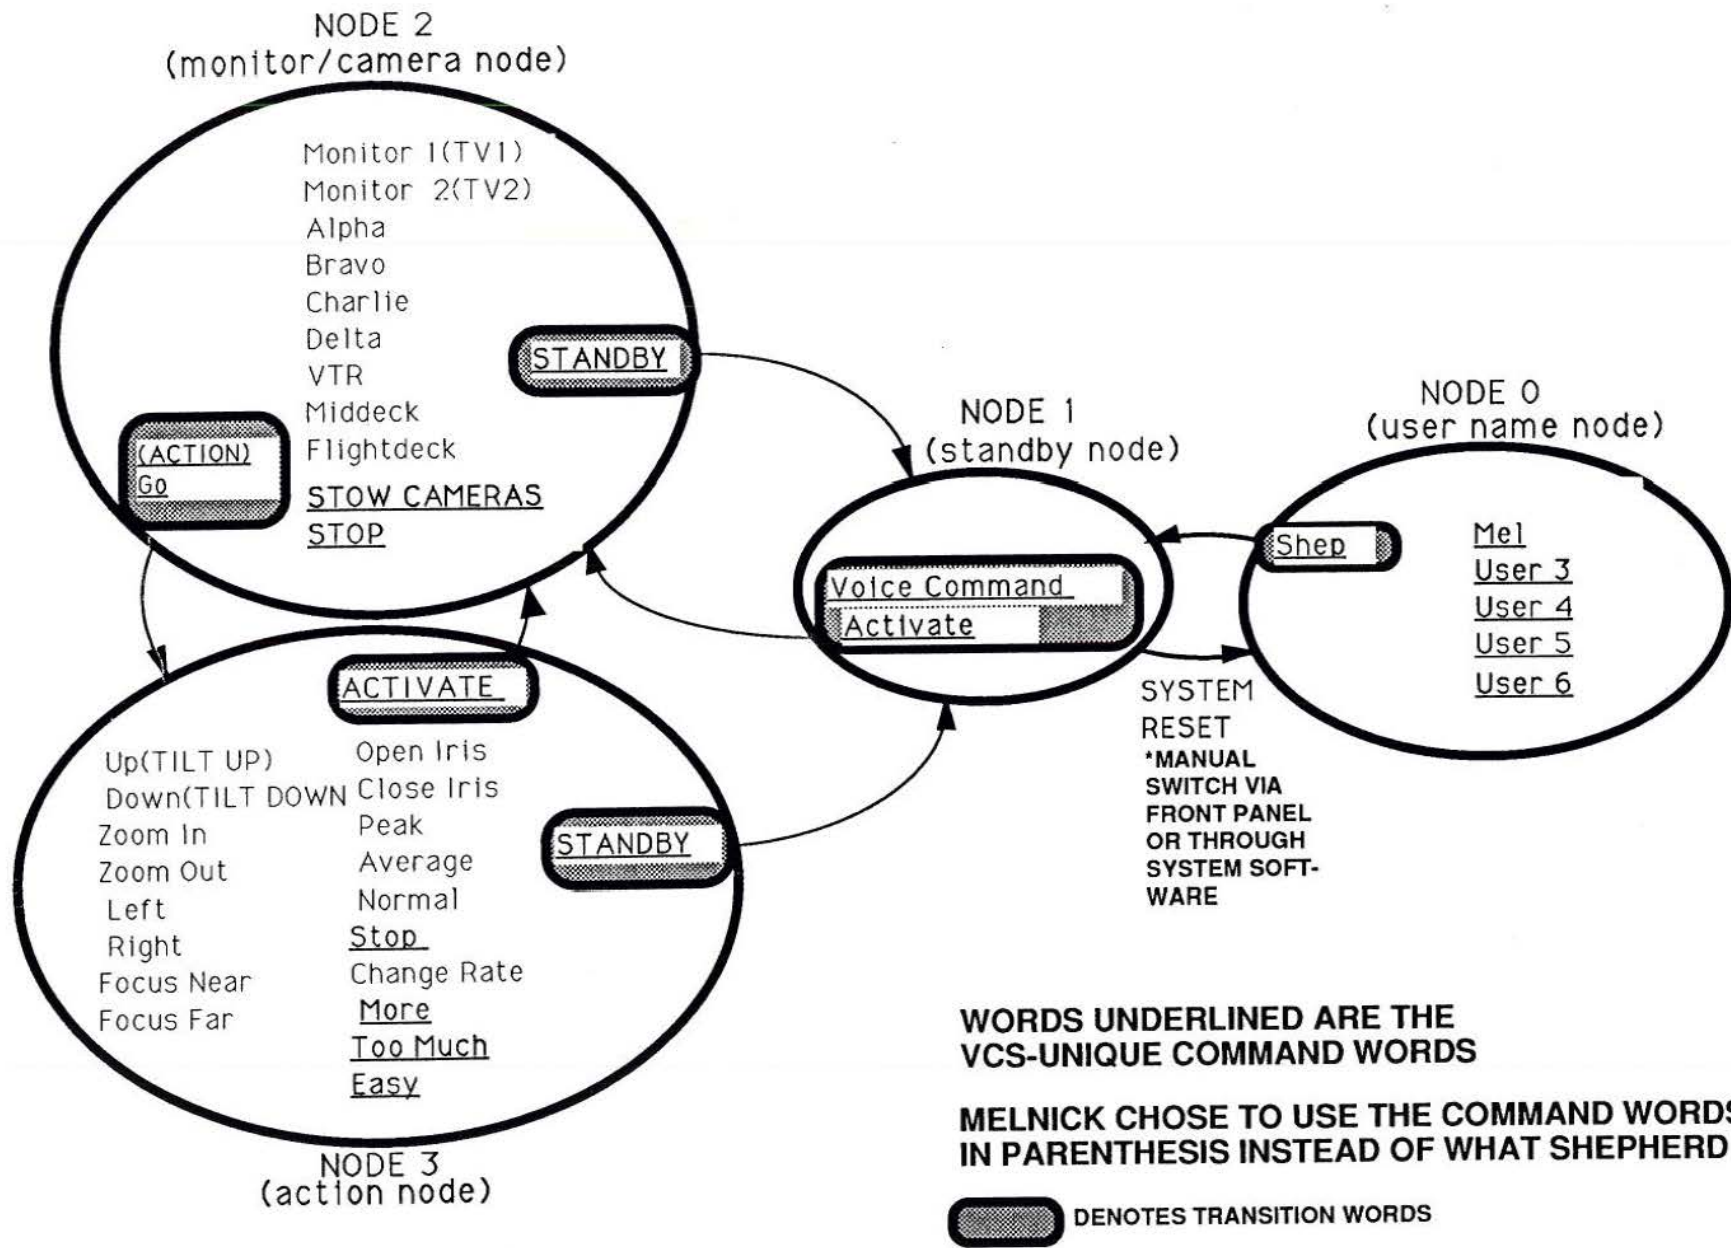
NODE 2
(monitor/camera node)

Monitor 1(TV1)
Monitor 2(TV2)
Alpha
Bravo
Charlie
Delta
VTR
Middeck
Flightdeck
STOW CAMERAS
STOP

STANDBY

(ACTION)
Go

NODE 1
(standby node)

Voice Command
Activate

NODE 0
(user name node)

Shep

Mel
User 3
User 4
User 5
User 6

SYSTEM
RESET
*MANUAL SWITCH VIA FRONT PANEL OR THROUGH SYSTEM SOFTWARE

ACTIVATE

Up(TILT UP)
Down(TILT DOWN
Zoom In
Zoom Out
Left
Right
Focus Near
Focus Far

Open Iris
Close Iris
Peak
Average
Normal
Stop
Change Rate
More
Too Much
Easy

STANDBY

NODE 3
(action node)

WORDS UNDERLINED ARE THE VCS-UNIQUE COMMAND WORDS

MELNICK CHOSE TO USE THE COMMAND WORDS IN PARENTHESIS INSTEAD OF WHAT SHEPHERD

DENOTES TRANSITION WORDS